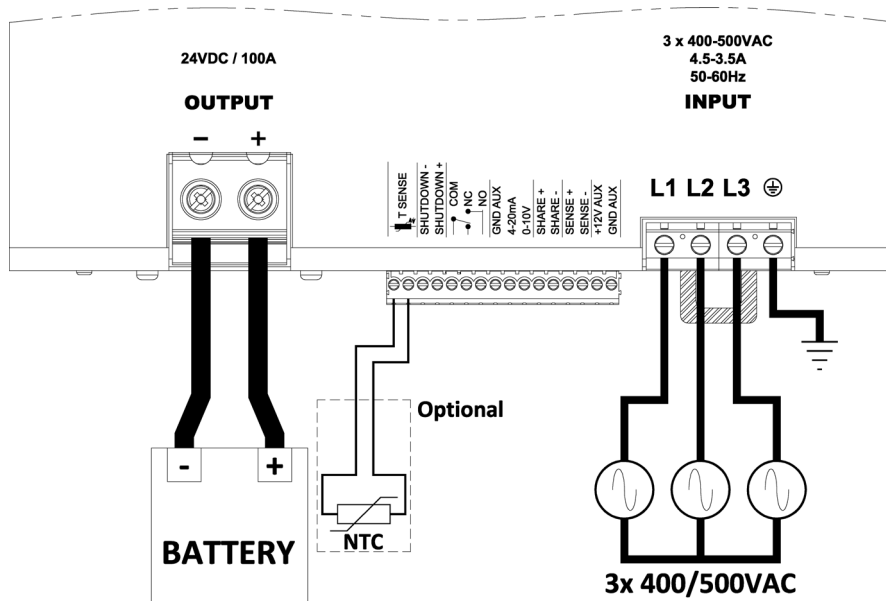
24VDC / 100A

OUTPUT

–  +

3 x 400-500VAC
4.5-3.5A
50-60Hz

INPUT

T SENSE
SHUTDOWN -
SHUTDOWN +
COM
NC
NO
GND AUX
4-20mA
0-10V
SHARE +
SHARE -
SENSE +
SENSE -
+12V AUX
GND AUX

L1 L2 L3 ⏚

Optional

-  +

BATTERY

NTC

3x 400/500VAC